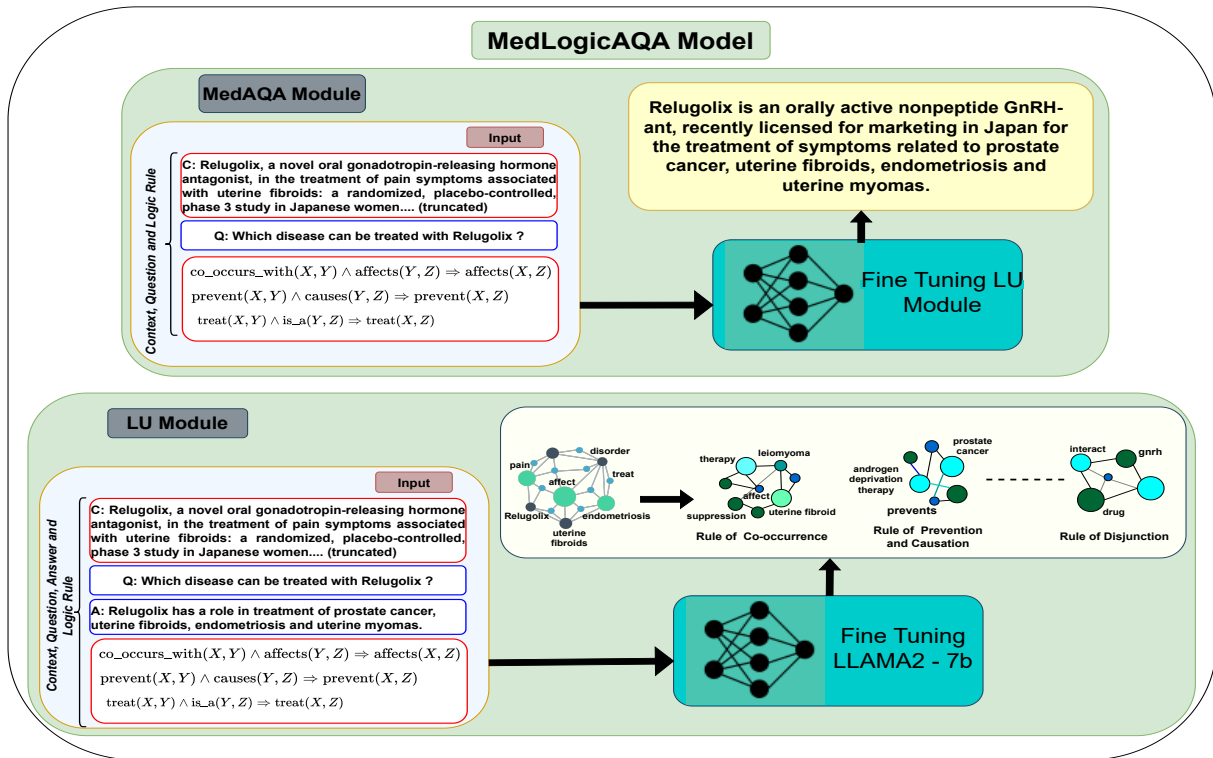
MedLogicAQA Model

MedAQA Module

Input

Context, Question and Logic Rule

C: Relugolix, a novel oral gonadotropin-releasing hormone antagonist, in the treatment of pain symptoms associated with uterine fibroids: a randomized, placebo-controlled, phase 3 study in Japanese women.... (truncated)

Q: Which disease can be treated with Relugolix ?

$\text{co\_occurs\_with}(X,Y) \wedge \text{affects}(Y,Z) \Rightarrow \text{affects}(X,Z)$

$\text{prevent}(X,Y) \wedge \text{causes}(Y,Z) \Rightarrow \text{prevent}(X,Z)$

$\text{treat}(X,Y) \wedge \text{is\_a}(Y,Z) \Rightarrow \text{treat}(X,Z)$

Fine Tuning LU Module

Relugolix is an orally active nonpeptide GnRH-ant, recently licensed for marketing in Japan for the treatment of symptoms related to prostate cancer, uterine fibroids, endometriosis and uterine myomas.

LU Module

Input

Context, Question, Answer and Logic Rule

C: Relugolix, a novel oral gonadotropin-releasing hormone antagonist, in the treatment of pain symptoms associated with uterine fibroids: a randomized, placebo-controlled, phase 3 study in Japanese women.... (truncated)

Q: Which disease can be treated with Relugolix ?

A: Relugolix has a role in treatment of prostate cancer, uterine fibroids, endometriosis and uterine myomas.

$\text{co\_occurs\_with}(X,Y) \wedge \text{affects}(Y,Z) \Rightarrow \text{affects}(X,Z)$

$\text{prevent}(X,Y) \wedge \text{causes}(Y,Z) \Rightarrow \text{prevent}(X,Z)$

$\text{treat}(X,Y) \wedge \text{is\_a}(Y,Z) \Rightarrow \text{treat}(X,Z)$

Fine Tuning LLAMA2 - 7b

pain disorder treat affect Relugolix endometriosis uterine fibroids

therapy leiomyoma affect suppression uterine fibroid

Rule of Co-occurrence

prostate cancer androgen deprivation therapy prevents

Rule of Prevention and Causation

interact gnrh drug

Rule of Disjunction